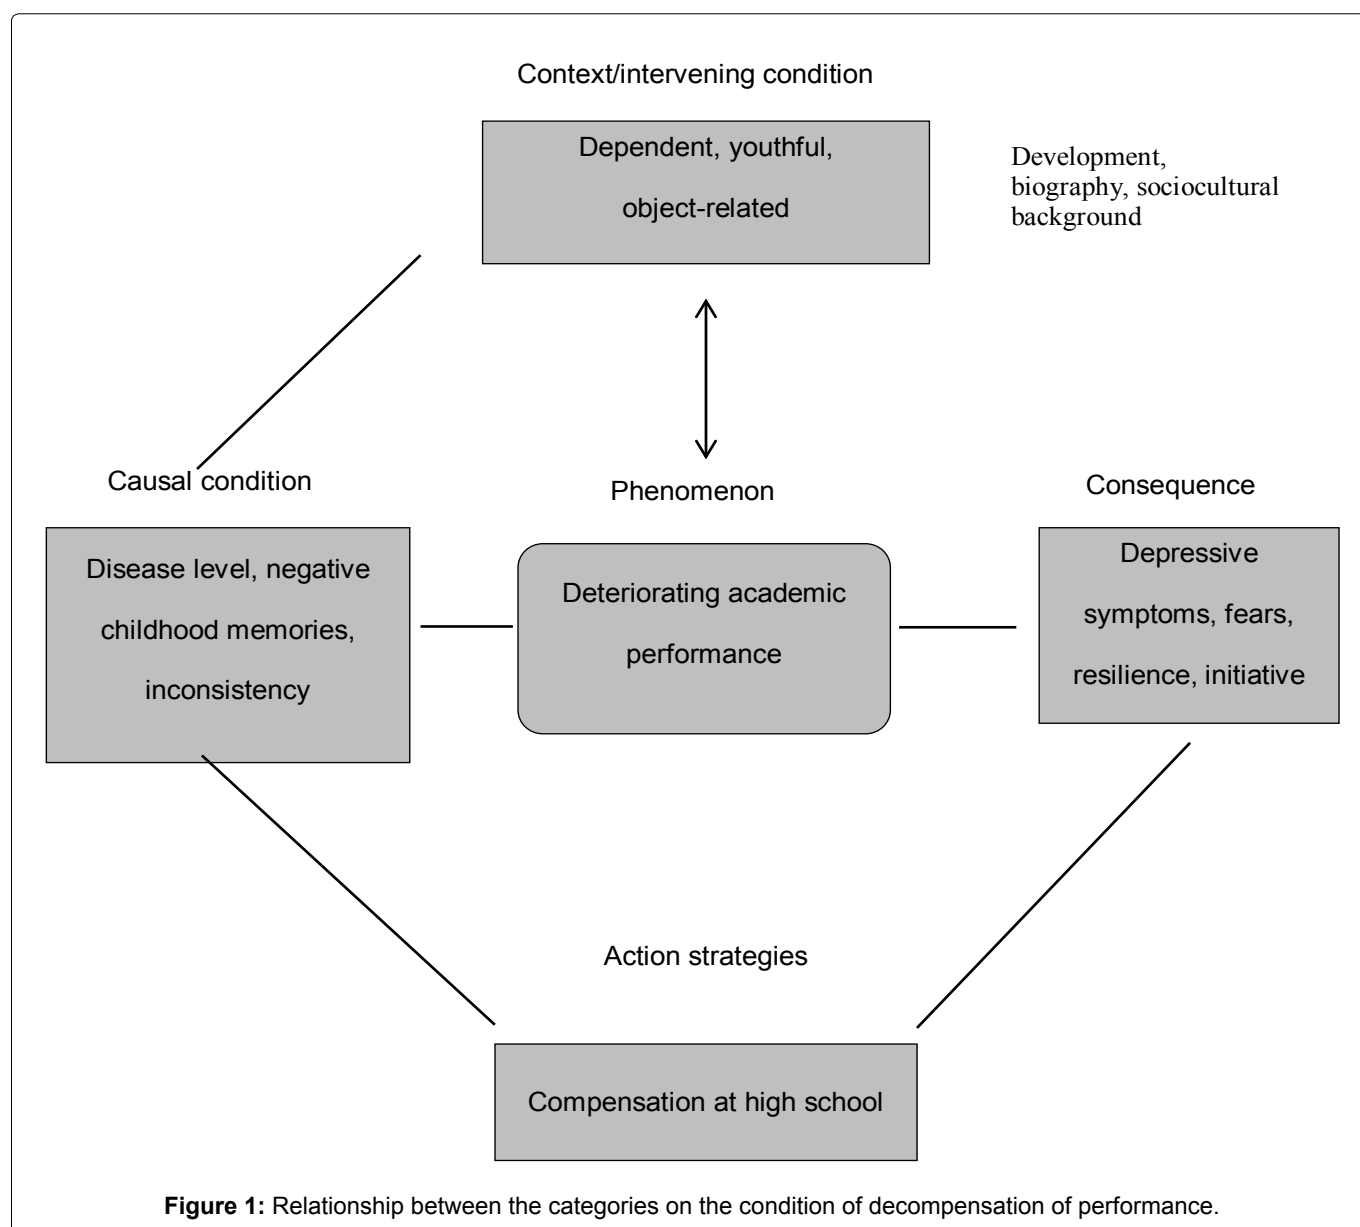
Context/intervening condition

Dependent, youthful, object-related

Development, biography, sociocultural background

Causal condition

Phenomenon

Consequence

Disease level, negative childhood memories, inconsistency

Deteriorating academic performance

Depressive symptoms, fears, resilience, initiative

Action strategies

Compensation at high school

**Figure 1:** Relationship between the categories on the condition of decompensation of performance.